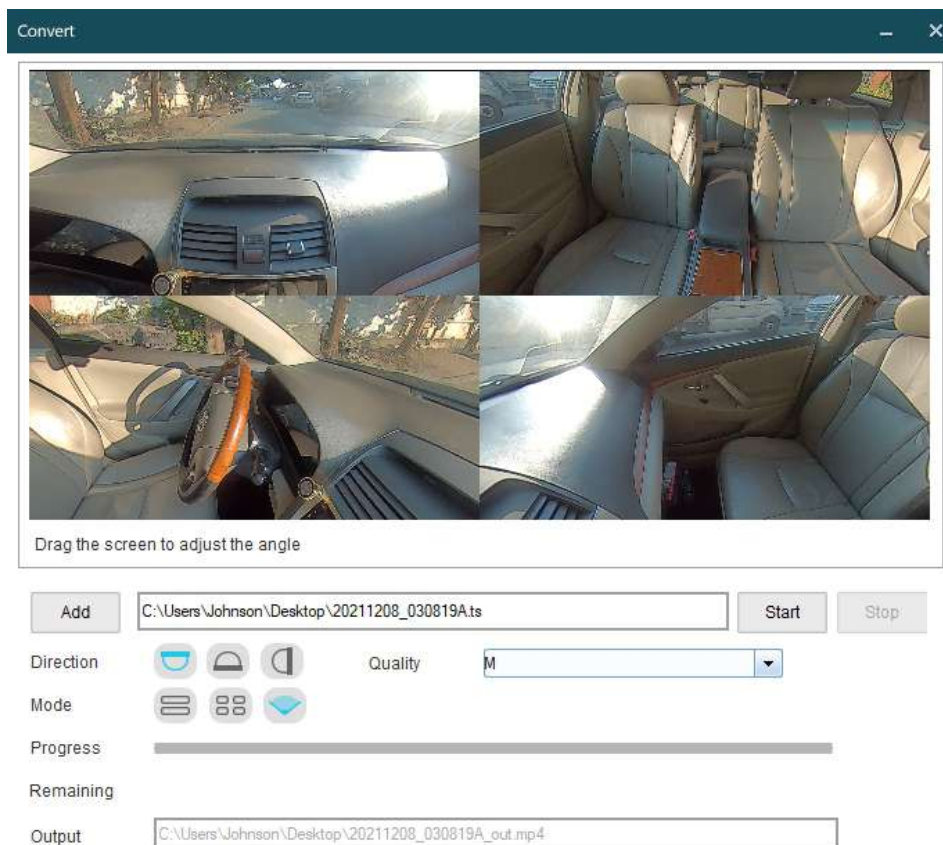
Convert

Drag the screen to adjust the angle

Add C:\Users\Johnson\Desktop\20211208_030819A.ts Start Stop

Direction

Quality M

Mode

Progress

Remaining

Output C:\Users\Johnson\Desktop\20211208_030819A_out.mp4